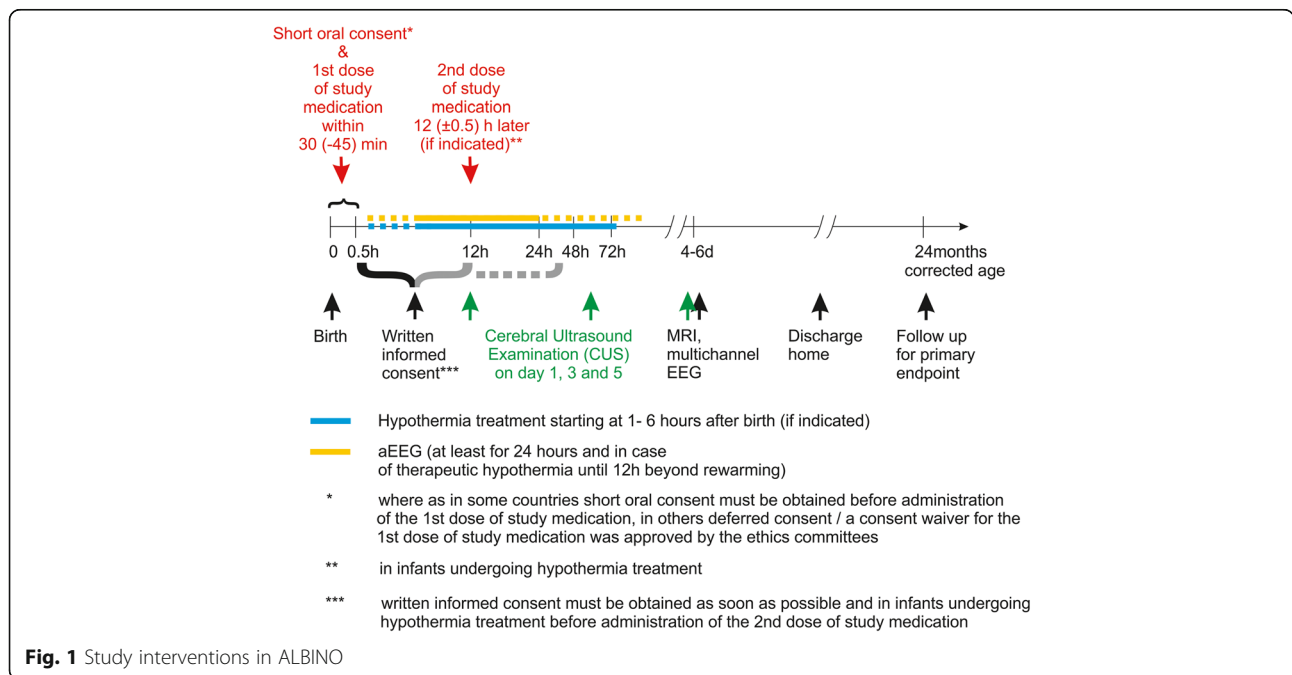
Short oral consent*
&
1st dose of study medication within 30 (-45) min

2nd dose of study medication 12 (±0.5) h later (if indicated)**

0 0.5h 12h 24h 48h 72h 4-6d 24months corrected age

Birth

Written informed consent***

Cerebral Ultrasound Examination (CUS) on day 1, 3 and 5

MRI, multichannel EEG

Discharge home

Follow up for primary endpoint

Hypothermia treatment starting at 1- 6 hours after birth (if indicated)

aEEG (at least for 24 hours and in case of therapeutic hypothermia until 12h beyond rewarming)

* where as in some countries short oral consent must be obtained before administration of the 1st dose of study medication, in others deferred consent / a consent waiver for the 1st dose of study medication was approved by the ethics committees

** in infants undergoing hypothermia treatment

*** written informed consent must be obtained as soon as possible and in infants undergoing hypothermia treatment before administration of the 2nd dose of study medication

**Fig. 1** Study interventions in ALBINO